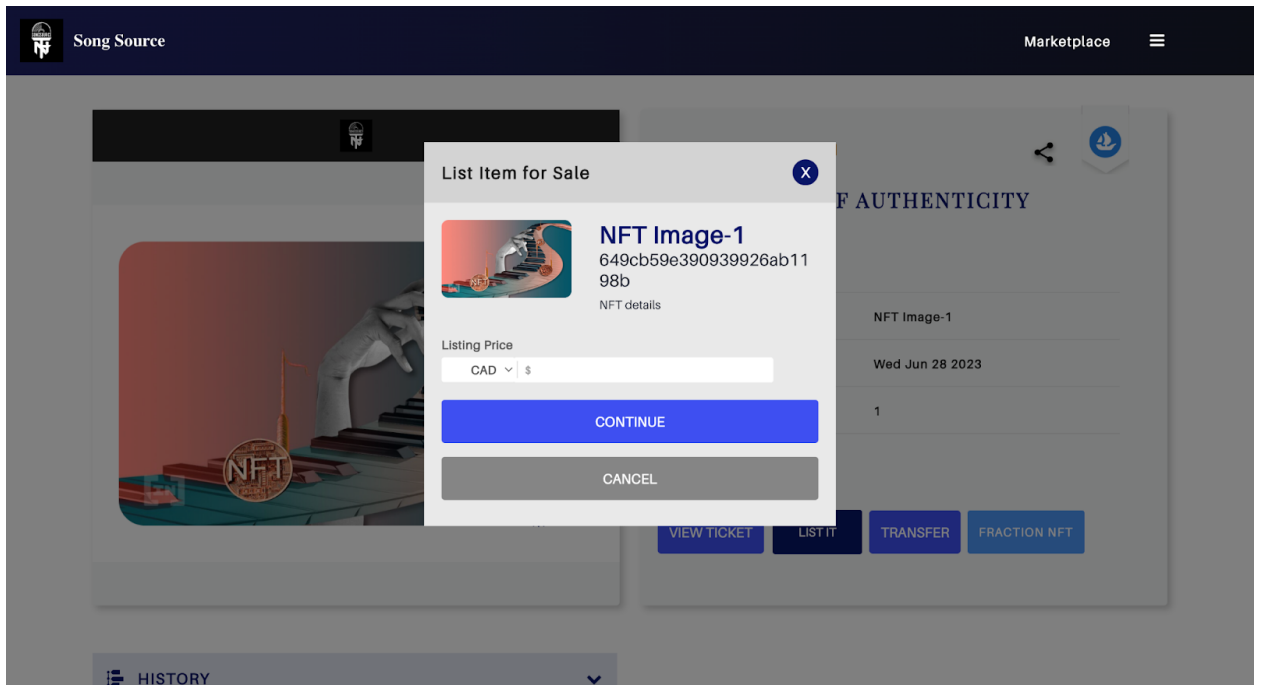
Song Source

Marketplace

List Item for Sale

X

NFT Image-1

649cb59e390939926ab1198b

NFT details

Listing Price

CAD $

CONTINUE

CANCEL

F AUTHENTICITY

NFT Image-1

Wed Jun 28 2023

1

VIEW TICKET

LIST IT

TRANSFER

FRACTION NFT

HISTORY